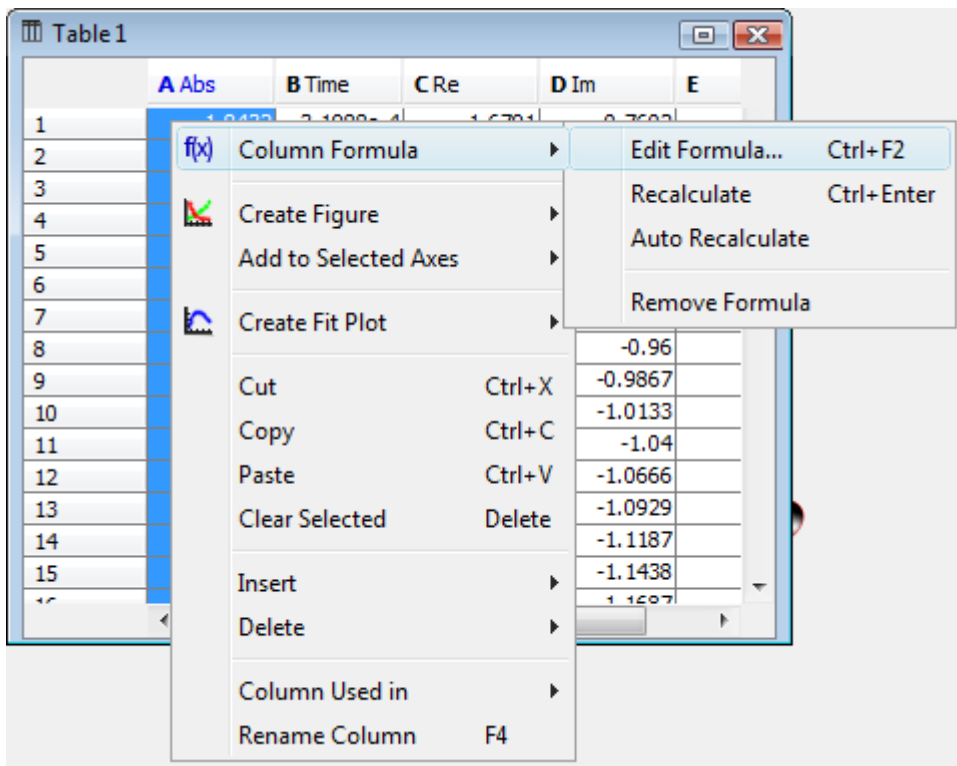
Table 1

| | A Abs | B Time | C Re | D Im | E |
|---|---|---|---|---|---|
| 1 | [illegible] | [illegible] | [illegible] | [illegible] | |
| 2 | | | | | |
| 3 | | | | | |
| 4 | | | | | |
| 5 | | | | | |
| 6 | | | | | |
| 7 | | | | | |
| 8 | | | | -0.96 | |
| 9 | | | | -0.9867 | |
| 10 | | | | -1.0133 | |
| 11 | | | | -1.04 | |
| 12 | | | | -1.0666 | |
| 13 | | | | -1.0929 | |
| 14 | | | | -1.1187 | |
| 15 | | | | -1.1438 | |
| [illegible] | | | | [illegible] | |

Column Formula
Create Figure
Add to Selected Axes
Create Fit Plot
Cut Ctrl+X
Copy Ctrl+C
Paste Ctrl+V
Clear Selected Delete
Insert
Delete
Column Used in
Rename Column F4

Edit Formula... Ctrl+F2
Recalculate Ctrl+Enter
Auto Recalculate
Remove Formula